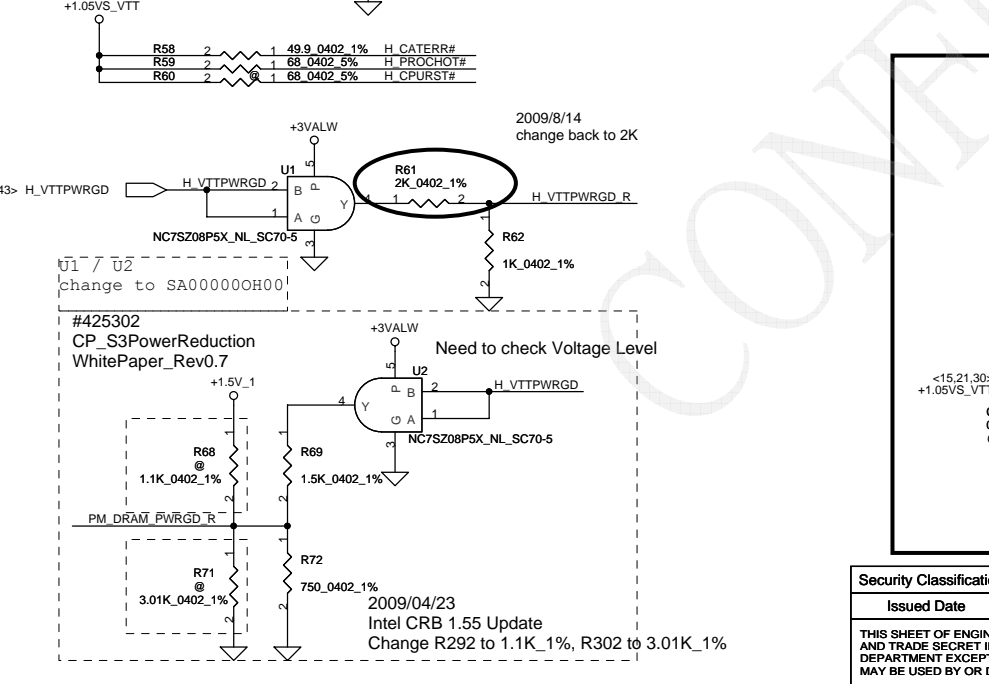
+1.05VS_VTT

R58 2 1 49.9_0402_1% H_CATERR#
R59 2 1 68_0402_5% H_PROCHOT#
R60 2 @ 1 68_0402_5% H_CPURST#

+3VALW

2009/8/14
change back to 2K

43> H_VTTPWRGD

H_VTTPWRGD 2 B P 5
U1
1 A G Y 4
3
NC7SZ08P5X_NL_SC70-5

R61
2K_0402_1%
1 2
H_VTTPWRGD_R

1
R62
1K_0402_1%
2

U1 / U2
change to SA00000OH00

#425302
CP_S3PowerReduction
WhitePaper_Rev0.7

+3VALW

Need to check Voltage Level

+1.5V_1

U2
5 P B 2 H_VTTPWRGD
4 Y G A 1
3
NC7SZ08P5X_NL_SC70-5

1
R68
@
1.1K_0402_1%
2

R69
1.5K_0402_1%

PM_DRAM_PWRGD_R

1
R71
@
3.01K_0402_1%
2

R72
750_0402_1%

2009/04/23
Intel CRB 1.55 Update
Change R292 to 1.1K_1%, R302 to 3.01K_1%

<15,21,30>
+1.05VS_VT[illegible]

Security Classificati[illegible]
Issued Date

THIS SHEET OF ENGIN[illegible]
AND TRADE SECRET I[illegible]
DEPARTMENT EXCEPT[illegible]
MAY BE USED BY OR D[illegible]